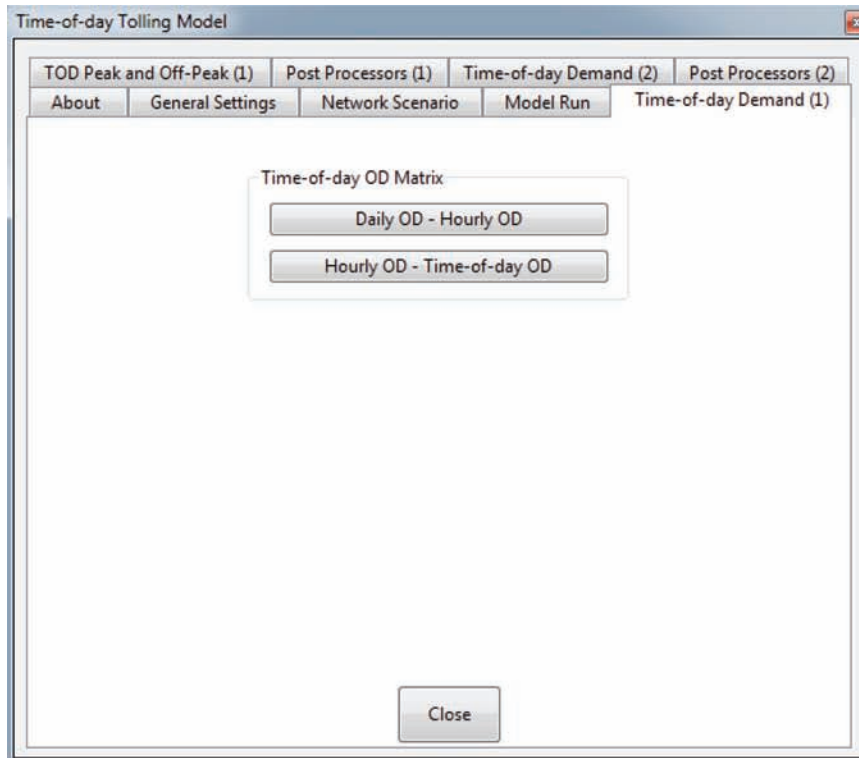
Time-of-day Tolling Model

TOD Peak and Off-Peak (1)
Post Processors (1)
Time-of-day Demand (2)
Post Processors (2)
About
General Settings
Network Scenario
Model Run
Time-of-day Demand (1)

Time-of-day OD Matrix

Daily OD - Hourly OD

Hourly OD - Time-of-day OD

Close